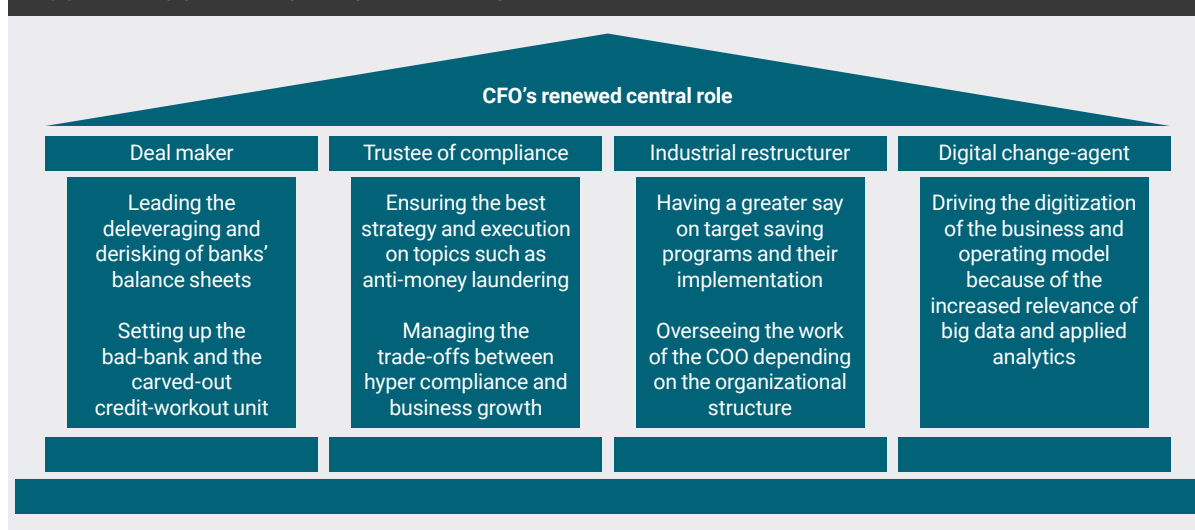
CFO’s renewed central role

Deal maker

Leading the deleveraging and derisking of banks’ balance sheets

Setting up the bad-bank and the carved-out credit-workout unit

Trustee of compliance

Ensuring the best strategy and execution on topics such as anti-money laundering

Managing the trade-offs between hyper compliance and business growth

Industrial restructurer

Having a greater say on target saving programs and their implementation

Overseeing the work of the COO depending on the organizational structure

Digital change-agent

Driving the digitization of the business and operating model because of the increased relevance of big data and applied analytics